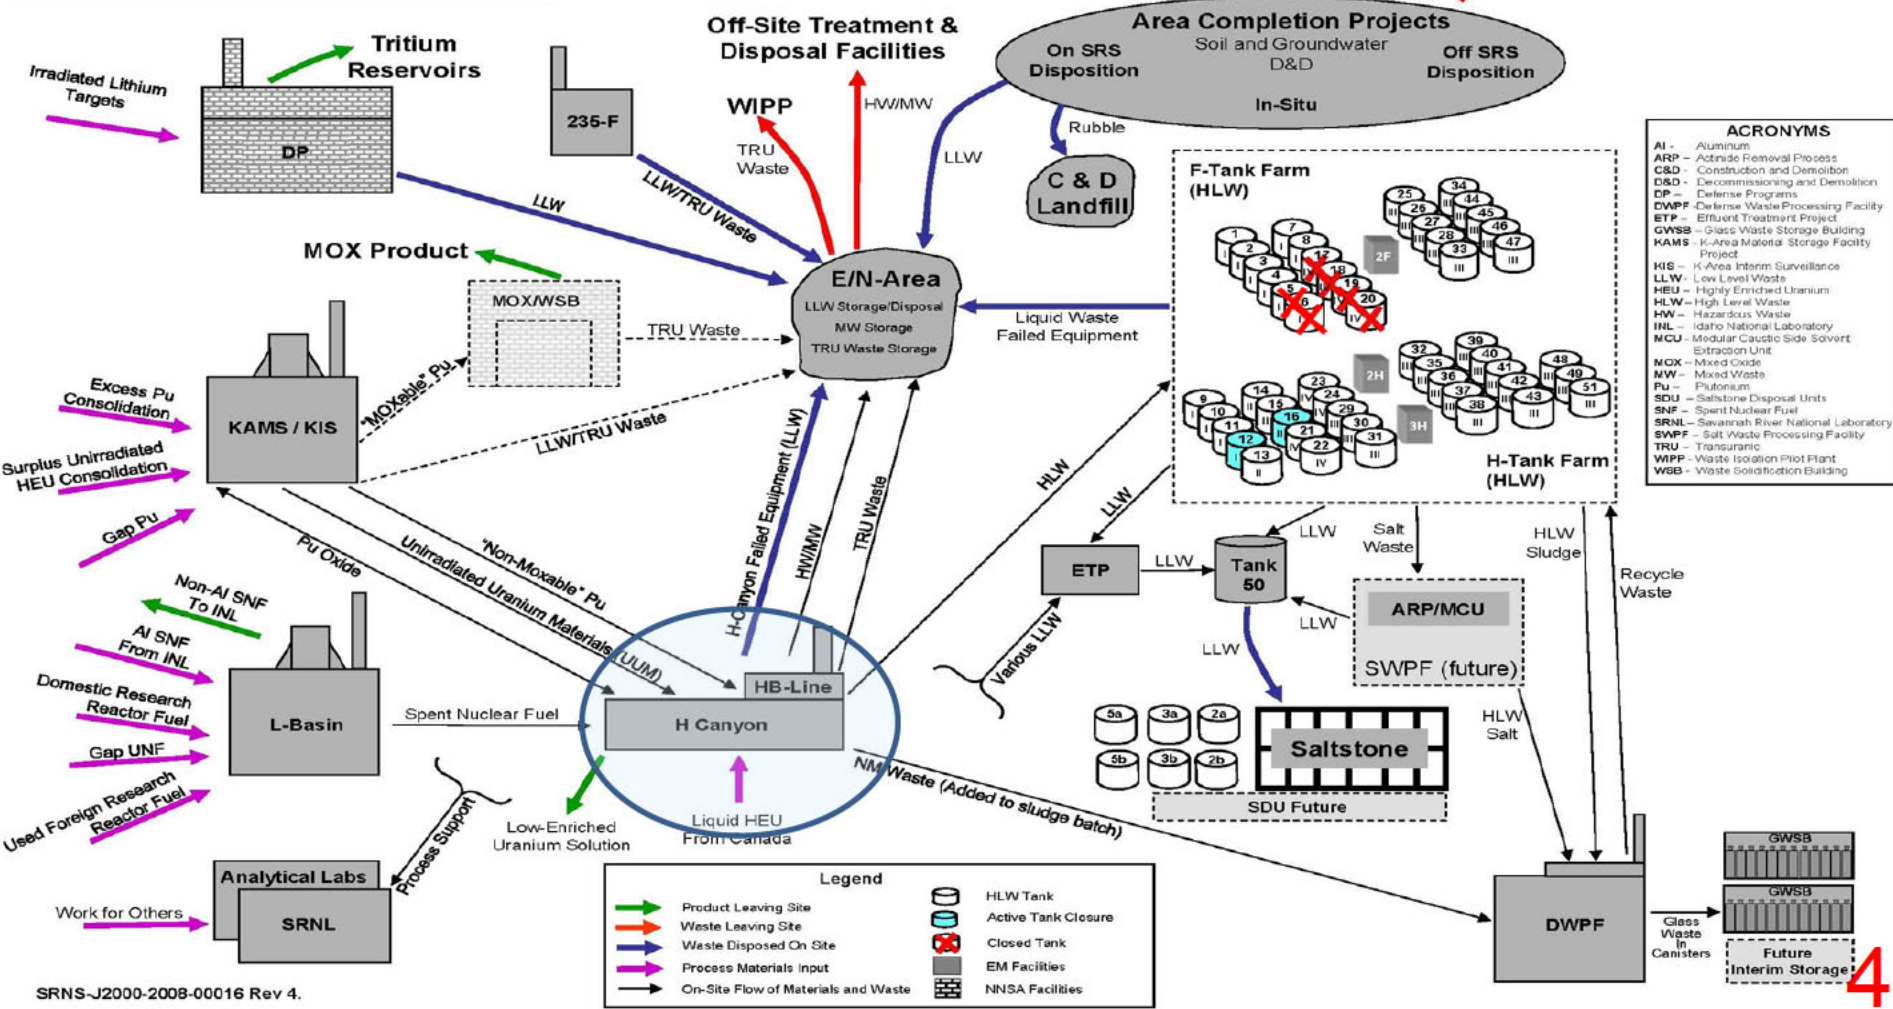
Area Completion Projects
On SRS Disposition
Soil and Groundwater D&D
Off SRS Disposition
In-Situ
Rubble
C & D Landfill

Off-Site Treatment & Disposal Facilities

Tritium Reservoirs
Irradiated Lithium Targets
DP
235-F
WIPP
HW/MW
TRU Waste
LLW
LLW
LLW/TRU Waste

MOX Product
MOX/WSB
TRU Waste
E/N-Area
LLW Storage/Disposal
MW Storage
TRU Waste Storage
Liquid Waste
Failed Equipment

KAMS / KIS
"MOXable" Pu
LLW/TRU Waste
Excess Pu Consolidation
Surplus Unirradiated HEU Consolidation
Gap Pu
Pu Oxide
Unirradiated Uranium Materials (UUM)
"Non-Moxable" Pu
H-Canyon Failed Equipment (LLW)
HW/MW
TRU Waste

F-Tank Farm (HLW)
1 2 3 4 5 6 7 8 12 18 19 20 2F 25 26 27 28 33 34 44 45 46 47
H-Tank Farm (HLW)
9 10 11 12 13 14 15 16 21 22 23 24 29 30 31 2H 3H 32 35 36 37 38 39 40 41 42 43 48 49 51

ACRONYMS
Al - Aluminum
ARP – Actinide Removal Process
C&D – Construction and Demolition
D&D - Decommissioning and Demolition
DP – Defense Programs
DWPF - Defense Waste Processing Facility
ETP – Effluent Treatment Project
GWSB – Glass Waste Storage Building
KAMS – K-Area Material Storage Facility Project
KIS – K-Area Interim Surveillance
LLW - Low Level Waste
HEU – Highly Enriched Uranium
HLW – High Level Waste
HW – Hazardous Waste
INL – Idaho National Laboratory
MCU – Modular Caustic Side Solvent Extraction Unit
MOX – Mixed Oxide
MW – Mixed Waste
Pu – Plutonium
SDU – Saltstone Disposal Units
SNF – Spent Nuclear Fuel
SRNL – Savannah River National Laboratory
SWPF – Salt Waste Processing Facility
TRU – Transuranic
WIPP - Waste Isolation Pilot Plant
WSB – Waste Solidification Building

HLW
LLW
ETP
LLW
Tank 50
LLW
Salt Waste
ARP/MCU
SWPF (future)
LLW
LLW
Various LLW
HLW Sludge
Recycle Waste
HLW Salt
5a 3a 2a 5b 3b 2b
Saltstone
SDU Future

Non-Al SNF To INL
Al SNF From INL
Domestic Research Reactor Fuel
Gap UNF
Used Foreign Research Reactor Fuel
L-Basin
Spent Nuclear Fuel
HB-Line
H Canyon
NM Waste (Added to sludge batch)
Low-Enriched Uranium Solution
Liquid HEU From Canada
Process Support
Analytical Labs
SRNL
Work for Others

Legend
Product Leaving Site
Waste Leaving Site
Waste Disposed On Site
Process Materials Input
On-Site Flow of Materials and Waste
HLW Tank
Active Tank Closure
Closed Tank
EM Facilities
NNSA Facilities

DWPF
Glass Waste In Canisters
GWSB
GWSB
Future Interim Storage
SRNS-J2000-2008-00016 Rev 4.
4